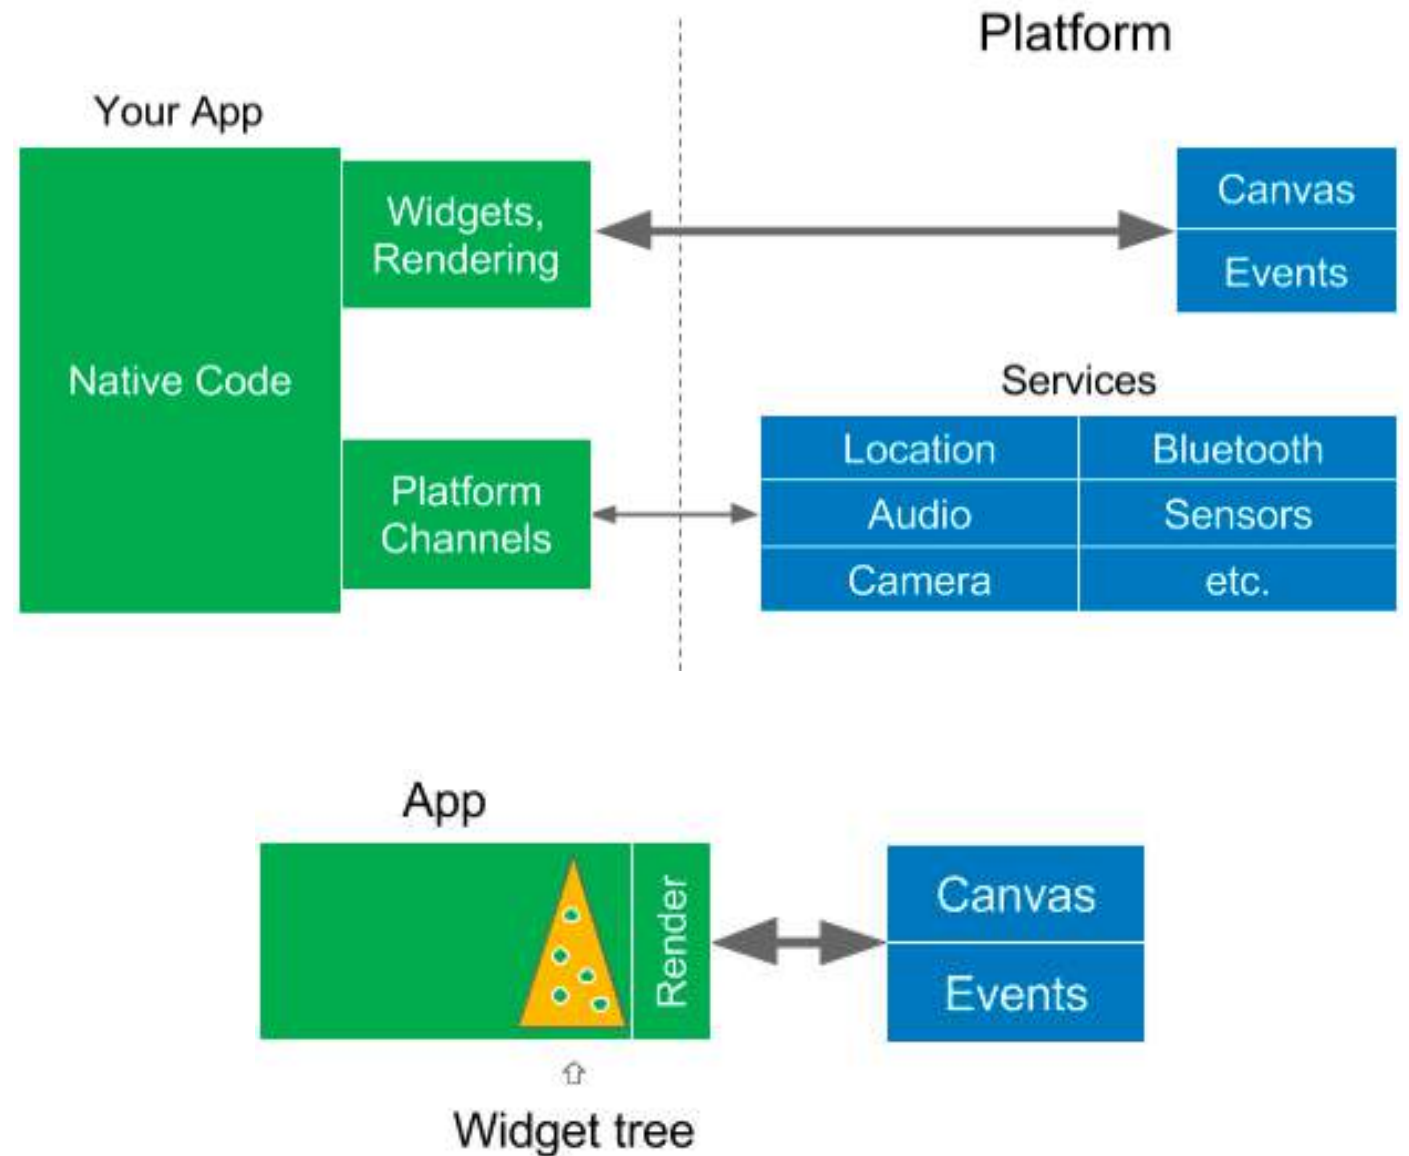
Platform

Your App

Native Code

Widgets, Rendering

Platform Channels

Canvas

Events

Services

| Location | Bluetooth |
|---|---|
| Audio | Sensors |
| Camera | etc. |

App

Render

Canvas

Events

Widget tree